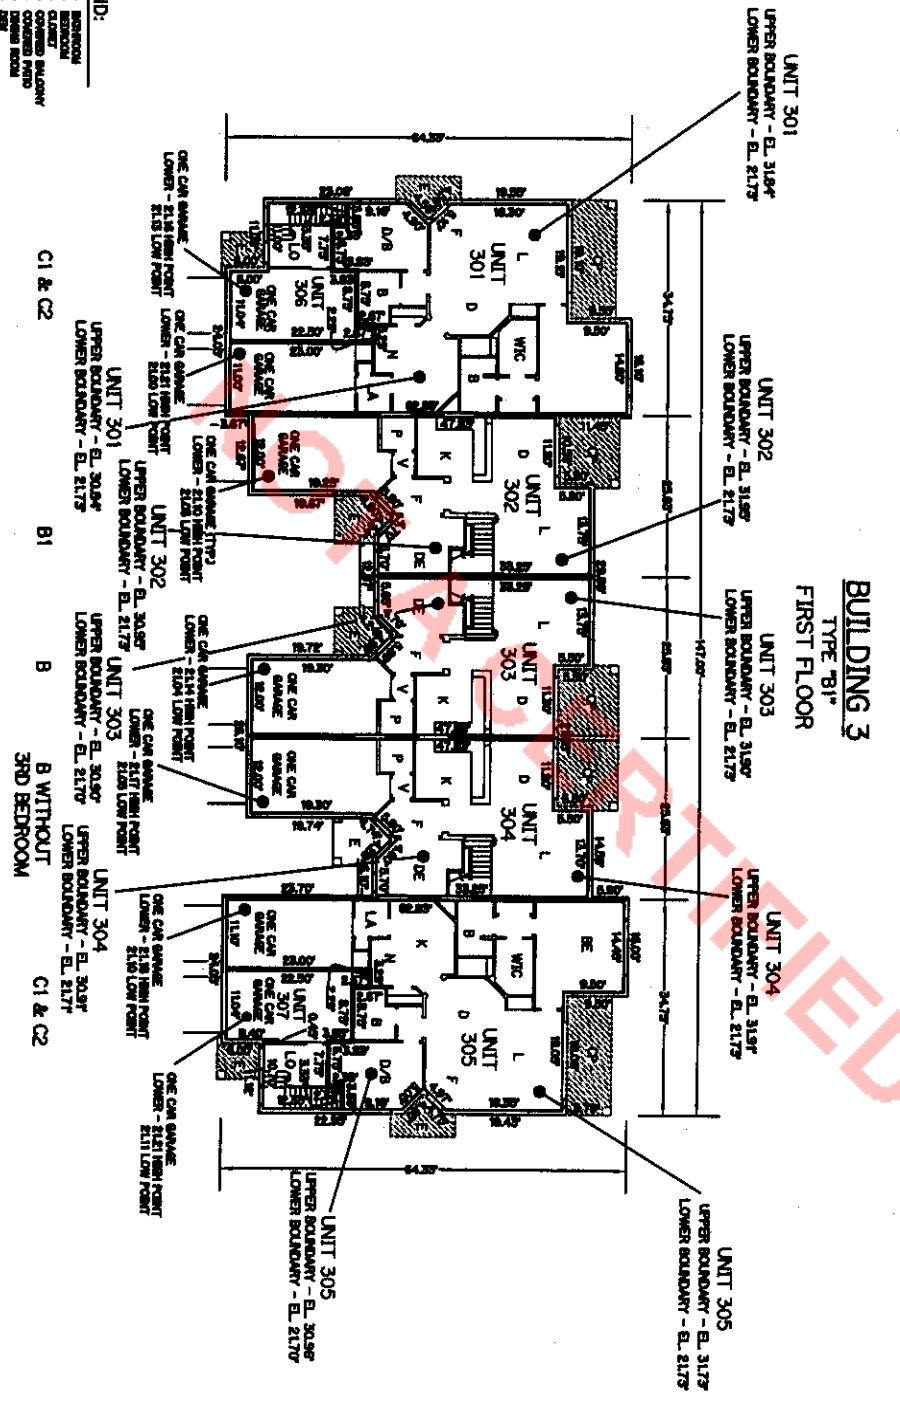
BUILDING 3
TYPE "B1"
FIRST FLOOR

UNIT 301
UPPER BOUNDARY - EL. 31.84'
LOWER BOUNDARY - EL. 21.73'

UNIT 302
UPPER BOUNDARY - EL. 31.90'
LOWER BOUNDARY - EL. 21.73'

UNIT 303
UPPER BOUNDARY - EL. 31.90'
LOWER BOUNDARY - EL. 21.73'

UNIT 304
UPPER BOUNDARY - EL. 31.91'
LOWER BOUNDARY - EL. 21.73'

UNIT 305
UPPER BOUNDARY - EL. 31.73'
LOWER BOUNDARY - EL. 21.73'

UNIT 301
UPPER BOUNDARY - EL. 30.84'
LOWER BOUNDARY - EL. 21.73'

UNIT 302
UPPER BOUNDARY - EL. 30.90'
LOWER BOUNDARY - EL. 21.73'

UNIT 303
UPPER BOUNDARY - EL. 30.90'
LOWER BOUNDARY - EL. 21.70'

UNIT 304
UPPER BOUNDARY - EL. 30.91'
LOWER BOUNDARY - EL. 21.73'

UNIT 305
UPPER BOUNDARY - EL. 30.90'
LOWER BOUNDARY - EL. 21.70'

ONE CAR GARAGE
LOWER - 21.16 HIGH POINT
21.13 LOW POINT

ONE CAR GARAGE
LOWER - 21.21 HIGH POINT
21.03 LOW POINT

ONE CAR GARAGE (TYP.)
LOWER - 21.10 HIGH POINT
21.03 LOW POINT

ONE CAR GARAGE
LOWER - 21.14 HIGH POINT
21.04 LOW POINT

ONE CAR GARAGE
LOWER - 21.17 HIGH POINT
21.03 LOW POINT

ONE CAR GARAGE
LOWER - 21.18 HIGH POINT
21.10 LOW POINT

ONE CAR GARAGE
LOWER - 21.21 HIGH POINT
21.11 LOW POINT

UNIT 301
UNIT 302
UNIT 303
UNIT 304
UNIT 305
UNIT 306
UNIT 307

L D K F E P V B BE WIC D/S LA LO DE

ONE CAR GARAGE

64.33'
34.73'
23.85'
147.00'
23.00'
19.50'
19.30'
22.50'
22.70'
18.30'
19.72'
19.74'

C1 & C2
B1
B
B WITHOUT 3RD BEDROOM
C1 & C2

NOT A CERTIFIED

ID:
BEDROOM
BEDROOM
CLOSET
COVERED BALCONY
COVERED PATIO
DINING ROOM
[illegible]